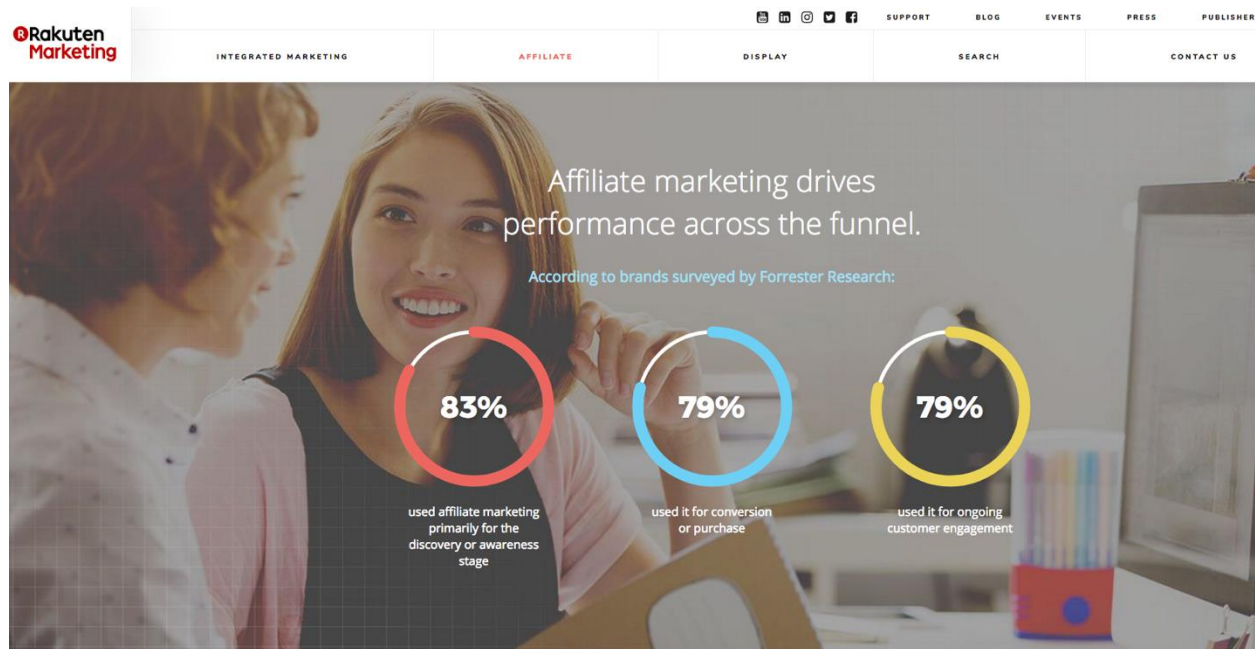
Rakuten Marketing

SUPPORT BLOG EVENTS PRESS PUBLISHER

INTEGRATED MARKETING AFFILIATE DISPLAY SEARCH CONTACT US

Affiliate marketing drives performance across the funnel.

According to brands surveyed by Forrester Research:

83%
used affiliate marketing primarily for the discovery or awareness stage

79%
used it for conversion or purchase

79%
used it for ongoing customer engagement